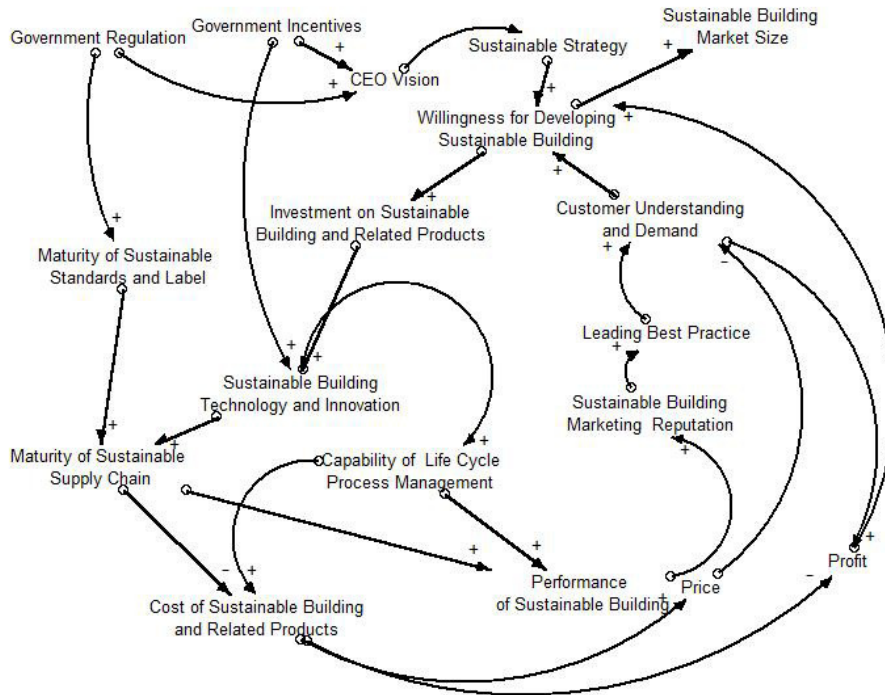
Government Regulation
Government Incentives
+
+
CEO Vision
Sustainable Strategy
+
Sustainable Building Market Size
+
Willingness for Developing Sustainable Building
+
+
Investment on Sustainable Building and Related Products
+
Customer Understanding and Demand
+
Maturity of Sustainable Standards and Label
+
Leading Best Practice
+
+
+
Sustainable Building Technology and Innovation
Sustainable Building Marketing Reputation
+
Maturity of Sustainable Supply Chain
+
+
Capability of Life Cycle Process Management
+
+
-
+
+
+
Performance of Sustainable Building
+
Price
Profit
+
-
Cost of Sustainable Building and Related Products
-